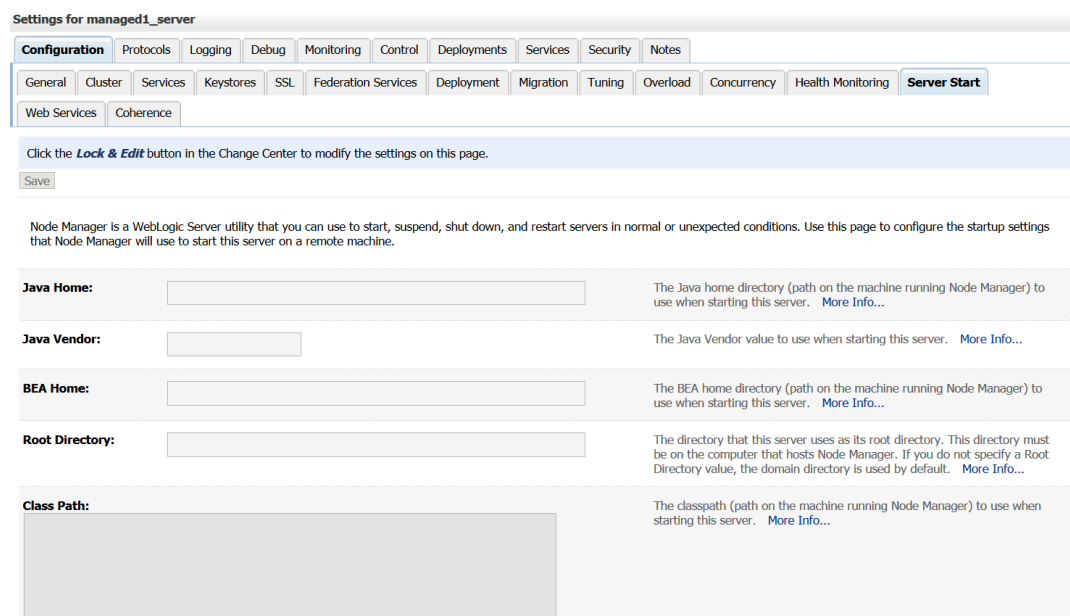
Settings for managed1_server

Configuration | Protocols | Logging | Debug | Monitoring | Control | Deployments | Services | Security | Notes

General | Cluster | Services | Keystores | SSL | Federation Services | Deployment | Migration | Tuning | Overload | Concurrency | Health Monitoring | Server Start

Web Services | Coherence

Click the ***Lock & Edit*** button in the Change Center to modify the settings on this page.

Save

Node Manager is a WebLogic Server utility that you can use to start, suspend, shut down, and restart servers in normal or unexpected conditions. Use this page to configure the startup settings that Node Manager will use to start this server on a remote machine.

**Java Home:**

The Java home directory (path on the machine running Node Manager) to use when starting this server. More Info...

**Java Vendor:**

The Java Vendor value to use when starting this server. More Info...

**BEA Home:**

The BEA home directory (path on the machine running Node Manager) to use when starting this server. More Info...

**Root Directory:**

The directory that this server uses as its root directory. This directory must be on the computer that hosts Node Manager. If you do not specify a Root Directory value, the domain directory is used by default. More Info...

**Class Path:**

The classpath (path on the machine running Node Manager) to use when starting this server. More Info...